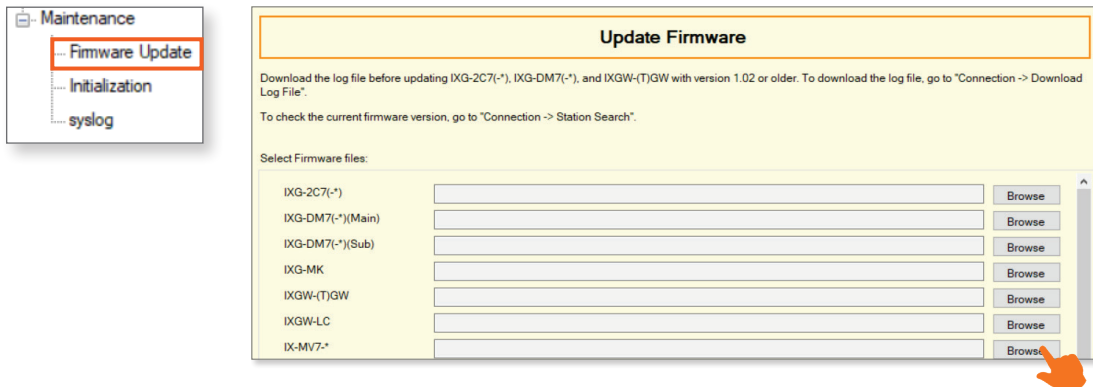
Maintenance
Firmware Update
Initialization
syslog

Update Firmware

Download the log file before updating IXG-2C7(-*), IXG-DM7(-*), and IXGW-(T)GW with version 1.02 or older. To download the log file, go to "Connection -> Download Log File".

To check the current firmware version, go to "Connection -> Station Search".

Select Firmware files:

IXG-2C7(-*) Browse
IXG-DM7(-*)(Main) Browse
IXG-DM7(-*)(Sub) Browse
IXG-MK Browse
IXGW-(T)GW Browse
IXGW-LC Browse
IX-MV7-* Browse